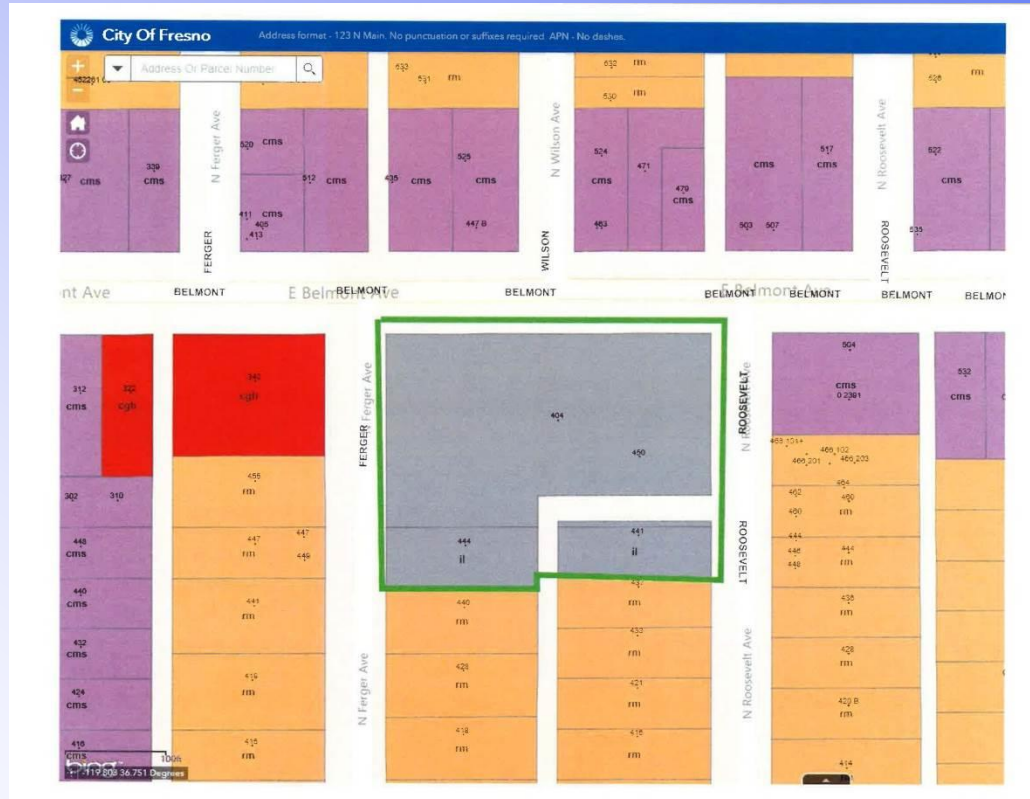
City Of Fresno
Address format - 123 N Main. No punctuation or suffixes required. APN - No dashes.
Address Or Parcel Number

45226106
533 531 rm
632 rm
630 rm
rm
628
N Ferger Ave
N Wilson Ave
N Roosevelt Ave
520 cms
525
524
517
522
339 cms
27 cms
512 cms
435 cms
cms
cms
471
cms
cms
cms
479 cms
411 cms
405
413
447 B
463
503 507
535
FERGER
WILSON
ROOSEVELT
nt Ave
BELMONT
E Belmont Ave
BELMONT
BELMONT
BELMONT
E Belmont Ave
BELMONT
BELMONT
BELMON

312 cms
322 c/gb
340 c/gb
504
cms 0 2301
532 cms
FERGER
N Ferger Ave
404
450
ROOSEVELT
N Roosevelt
463 101
466 102
466 201
466 203
455 rm
464
302
310
462
460
460 rm
446 cms
447 rm
447
449
444 il
441 il
ROOSEVELT
444
446 rm
448
440 cms
441 rm
440 rm
431 rm
436 rm
432 cms
433 rm
428 rm
429 rm
421 rm
N Ferger Ave
N Roosevelt Ave
424 cms
419 rm
420 B rm
418 rm
415 rm
416 cms
415 rm
414
100ft
-119.808 36.751 Degrees